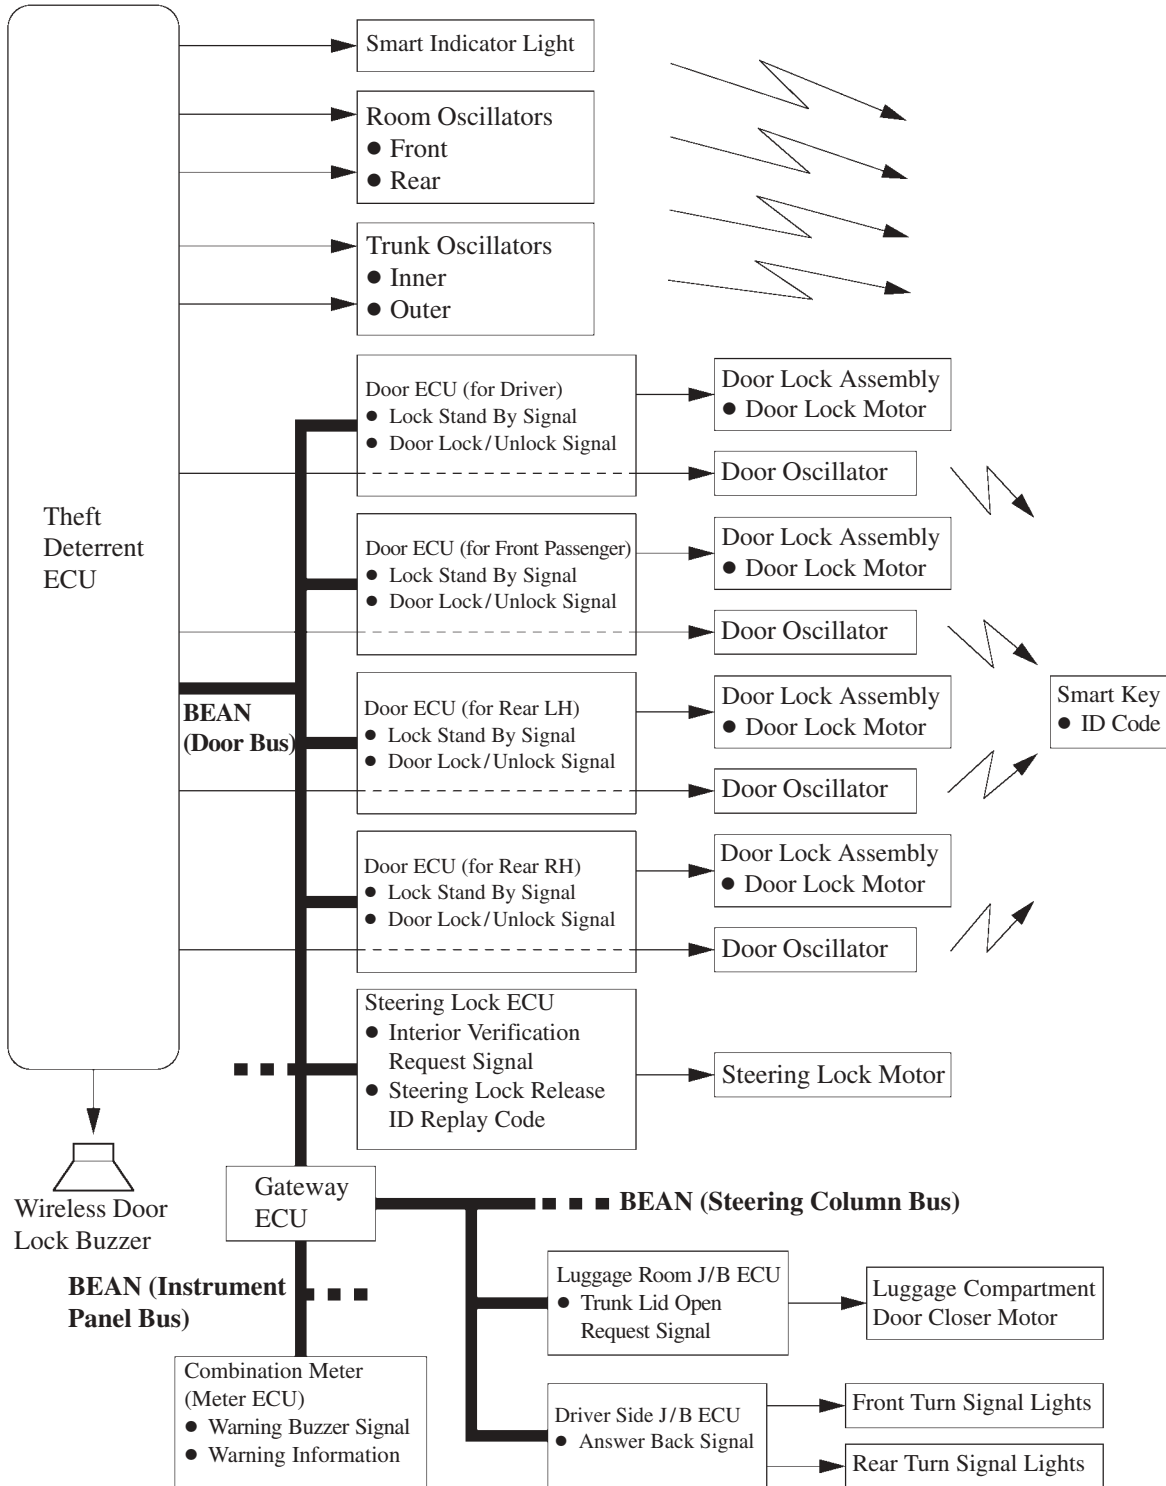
Theft Deterrent ECU

Smart Indicator Light

Room Oscillators
● Front
● Rear

Trunk Oscillators
● Inner
● Outer

Door ECU (for Driver)
● Lock Stand By Signal
● Door Lock/Unlock Signal

Door Lock Assembly
● Door Lock Motor

Door Oscillator

Door ECU (for Front Passenger)
● Lock Stand By Signal
● Door Lock/Unlock Signal

Door Lock Assembly
● Door Lock Motor

Door Oscillator

Smart Key
● ID Code

BEAN (Door Bus)

Door ECU (for Rear LH)
● Lock Stand By Signal
● Door Lock/Unlock Signal

Door Lock Assembly
● Door Lock Motor

Door Oscillator

Door ECU (for Rear RH)
● Lock Stand By Signal
● Door Lock/Unlock Signal

Door Lock Assembly
● Door Lock Motor

Door Oscillator

Steering Lock ECU
● Interior Verification Request Signal
● Steering Lock Release ID Replay Code

Steering Lock Motor

Wireless Door Lock Buzzer

Gateway ECU

BEAN (Steering Column Bus)

BEAN (Instrument Panel Bus)

Luggage Room J/B ECU
● Trunk Lid Open Request Signal

Luggage Compartment Door Closer Motor

Combination Meter (Meter ECU)
● Warning Buzzer Signal
● Warning Information

Driver Side J/B ECU
● Answer Back Signal

Front Turn Signal Lights

Rear Turn Signal Lights